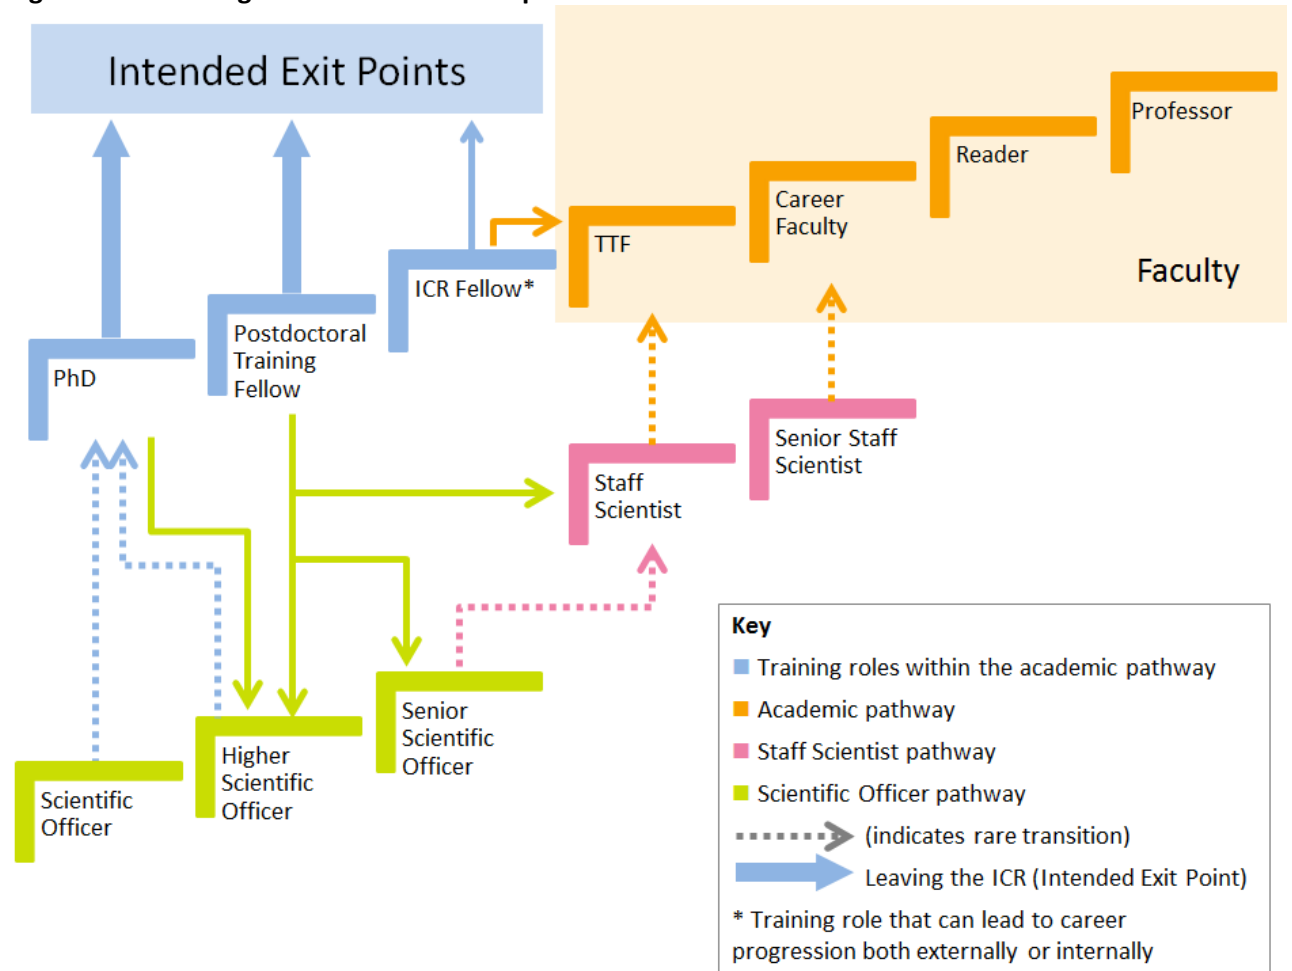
Intended Exit Points

Professor

Reader

Career Faculty

TTF

Faculty

ICR Fellow*

Postdoctoral Training Fellow

PhD

Senior Staff Scientist

Staff Scientist

Senior Scientific Officer

Higher Scientific Officer

Scientific Officer

Key
Training roles within the academic pathway
Academic pathway
Staff Scientist pathway
Scientific Officer pathway
(indicates rare transition)
Leaving the ICR (Intended Exit Point)
* Training role that can lead to career progression both externally or internally